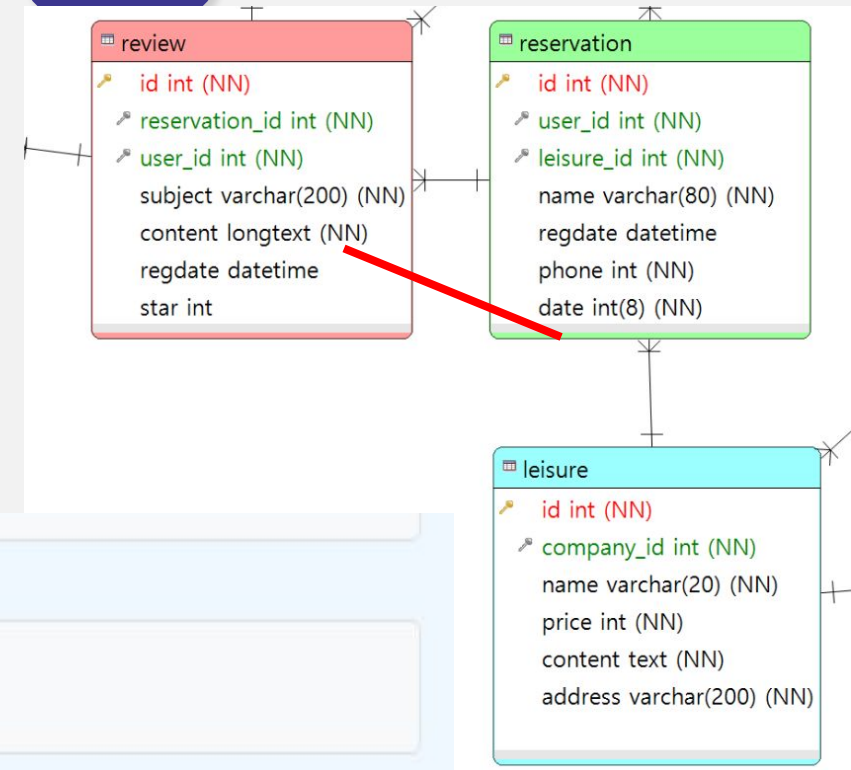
review

id int (NN)
reservation_id int (NN)
user_id int (NN)
subject varchar(200) (NN)
content longtext (NN)
regdate datetime
star int

reservation

id int (NN)
user_id int (NN)
leisure_id int (NN)
name varchar(80) (NN)
regdate datetime
phone int (NN)
date int(8) (NN)

leisure

id int (NN)
company_id int (NN)
name varchar(20) (NN)
price int (NN)
content text (NN)
address varchar(200) (NN)